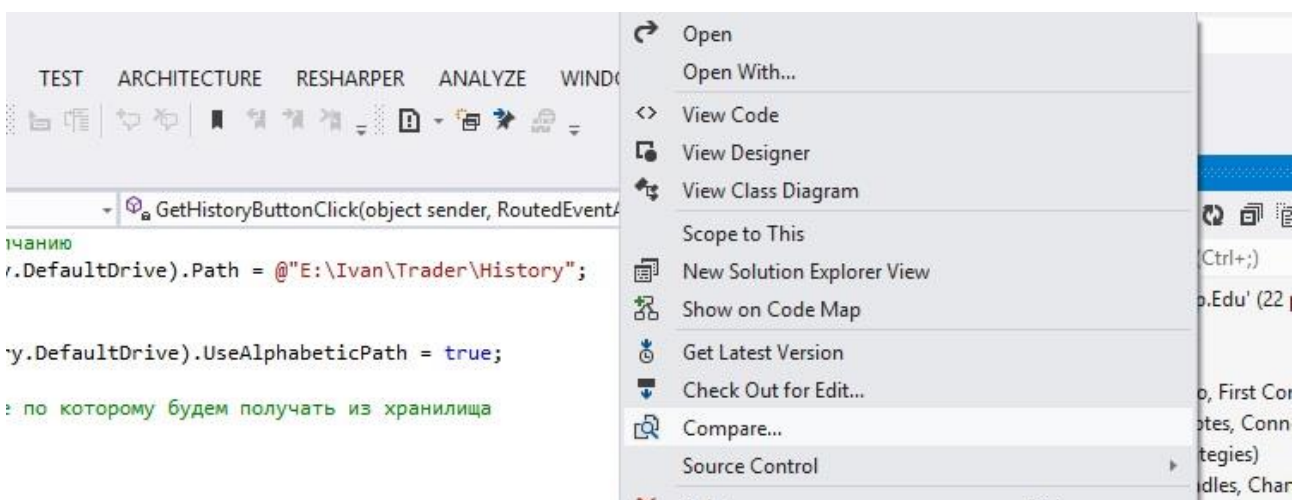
TEST ARCHITECTURE RESHARPER ANALYZE WIND

GetHistoryButtonClick(object sender, RoutedEventA

чанию
y.DefaultDrive).Path = @"E:\Ivan\Trader\History";

y.DefaultDrive).UseAlphabeticPath = true;

по которому будем получать из хранилища

Open
Open With...
View Code
View Designer
View Class Diagram
Scope to This
New Solution Explorer View
Show on Code Map
Get Latest Version
Check Out for Edit...
Compare...
Source Control

(Ctrl+;)
.Edu' (22
, First Co
tes, Conn
tegies)
dles, Char